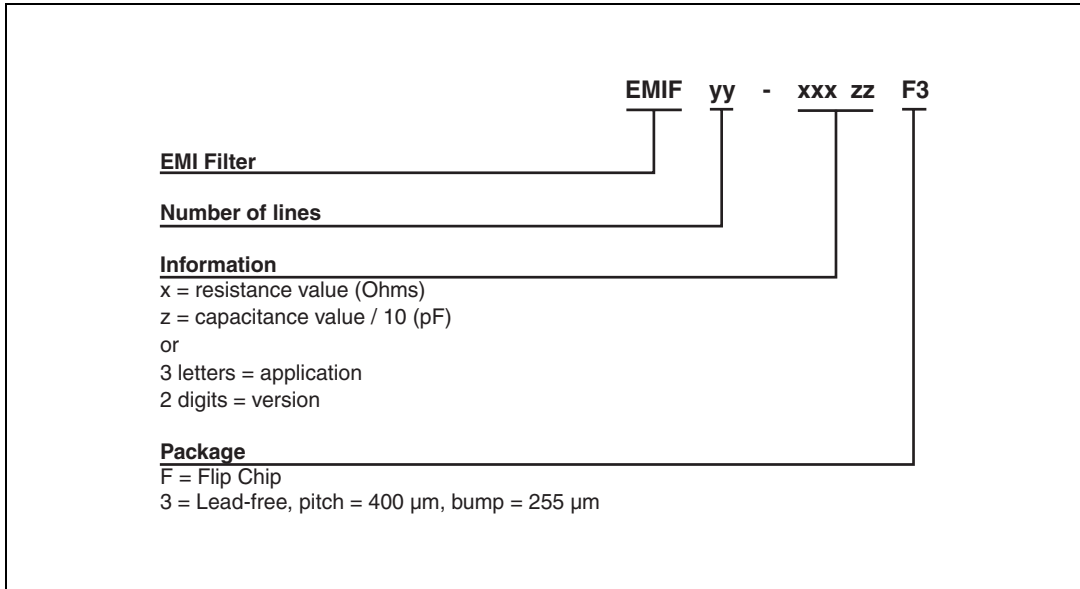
EMIF yy - xxx zz F3

EMI Filter

Number of lines

Information
x = resistance value (Ohms)
z = capacitance value / 10 (pF)
or
3 letters = application
2 digits = version

Package
F = Flip Chip
3 = Lead-free, pitch = 400 µm, bump = 255 µm